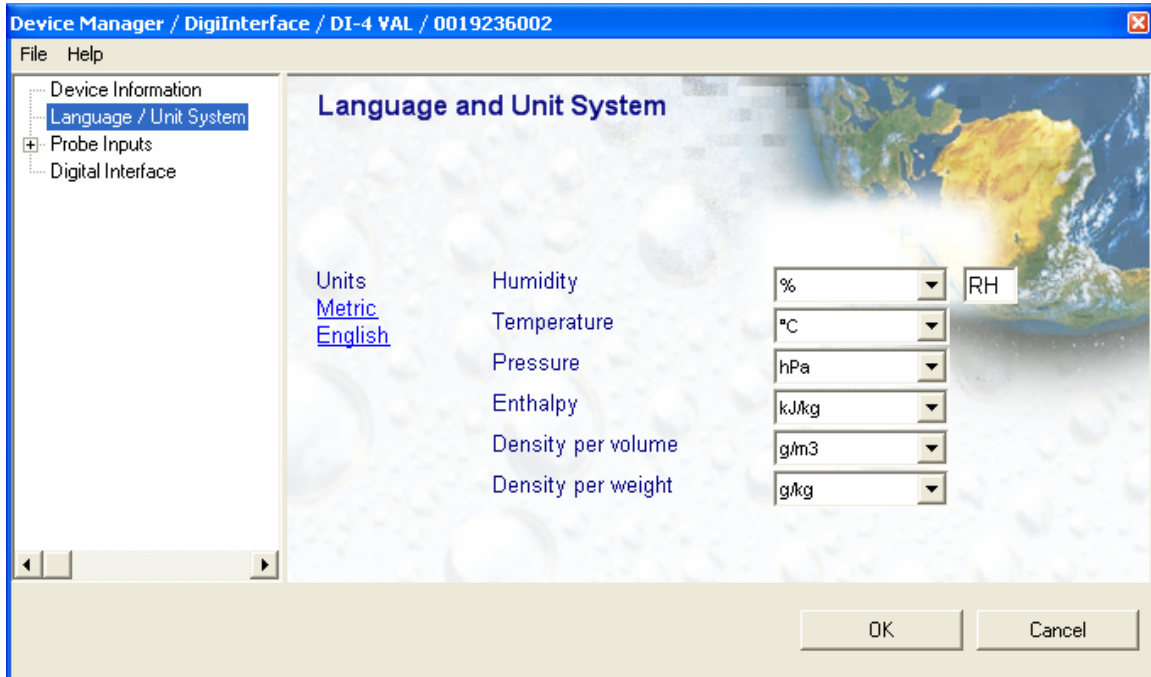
Device Manager / DigiInterface / DI-4 VAL / 0019236002

File Help

Device Information
Language / Unit System
Probe Inputs
Digital Interface

Language and Unit System

Units
Metric
English

Humidity % RH
Temperature °C
Pressure hPa
Enthalpy kJ/kg
Density per volume g/m3
Density per weight g/kg

OK
Cancel